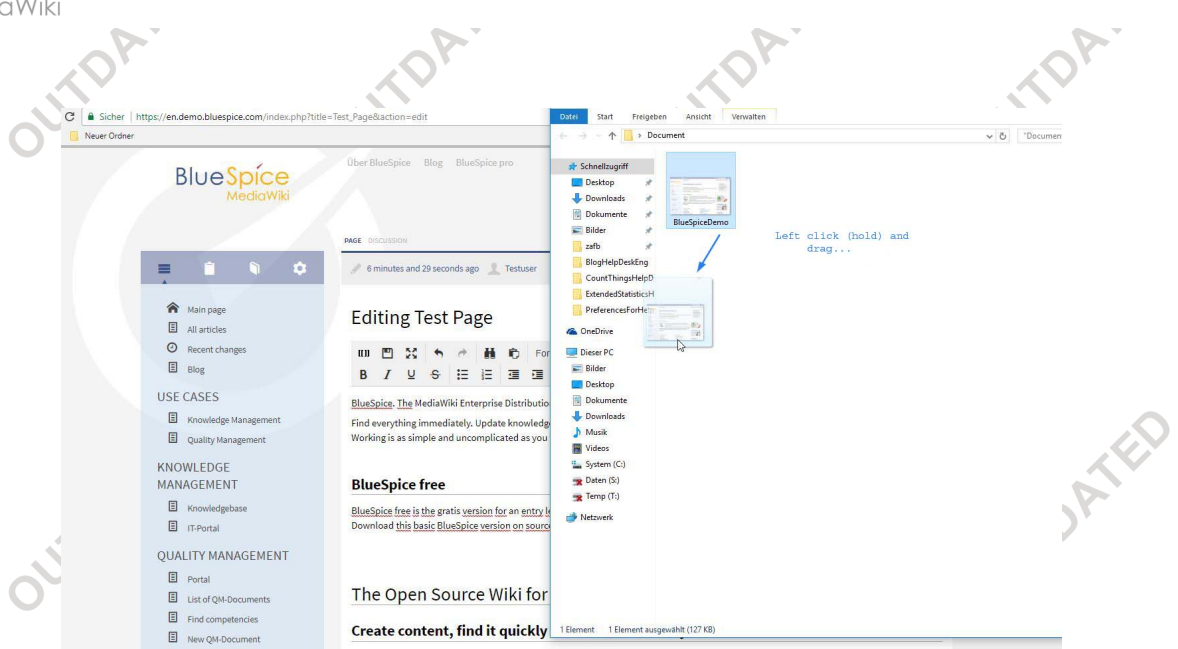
aWiki

OUTDATED OUTDATED OUTDATED OUTDATED

Sicher | https://en.demo.bluespice.com/index.php?title=Test_Page&action=edit

Neuer Ordner

BlueSpice MediaWiki

Über BlueSpice Blog BlueSpice pro

PAGE DISCUSSION

6 minutes and 29 seconds ago Testuser

Main page
All articles
Recent changes
Blog

USE CASES
Knowledge Management
Quality Management

KNOWLEDGE MANAGEMENT
Knowledgebase
IT-Portal

QUALITY MANAGEMENT
Portal
List of QM-Documents
Find competencies
New QM-Document

Editing Test Page

BlueSpice. The MediaWiki Enterprise Distributio
Find everything immediately. Update knowledg
Working is as simple and uncomplicated as you

BlueSpice free

BlueSpice free is the gratis version for an entry l
Download this basic BlueSpice version on sourc

The Open Source Wiki for

Create content, find it quickly

Datei Start Freigeben Ansicht Verwalten

Document

"Documen

Schnellzugriff
Desktop
Downloads
Dokumente
Bilder
zafb
BlogHelpDeskEng
CountThingsHelpD
ExtendedStatisticsH
PreferencesForHe
OneDrive
Dieser PC
Bilder
Desktop
Dokumente
Downloads
Musik
Videos
System (C:)
Daten (S:)
Temp (T:)
Netzwerk

BlueSpiceDemo

Left click (hold) and drag...

1 Element 1 Element ausgewählt (127 KB)

OUTDATED OUTDATED